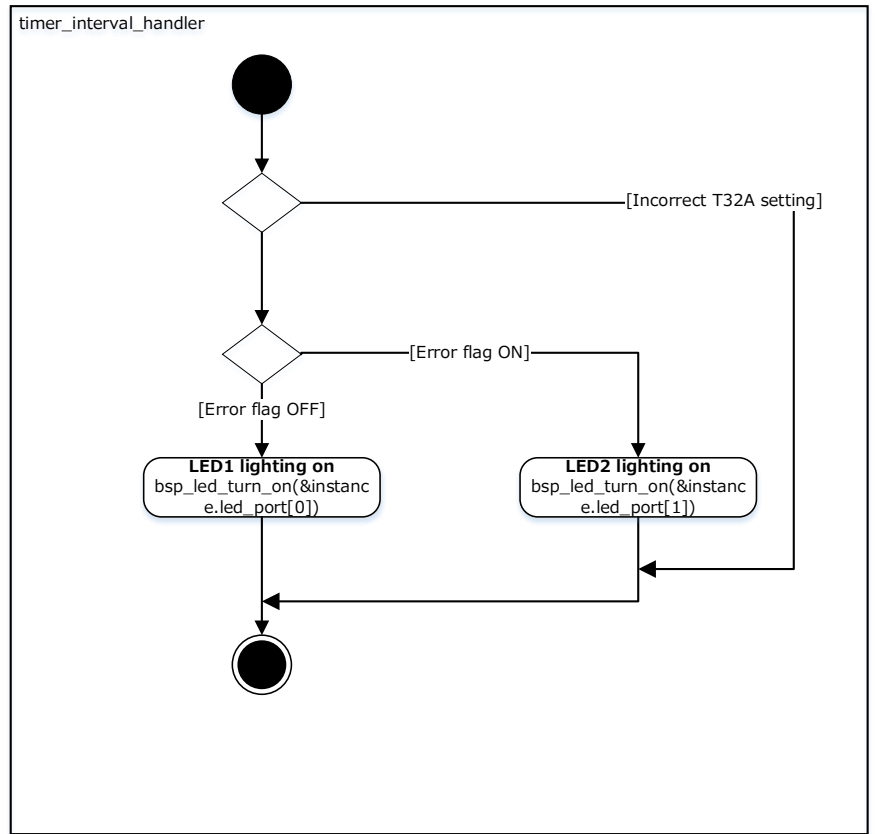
timer_interval_handler

[Incorrect T32A setting]

[Error flag ON]

[Error flag OFF]

**LED1 lighting on**
bsp_led_turn_on(&instance.led_port[0])

**LED2 lighting on**
bsp_led_turn_on(&instance.led_port[1])